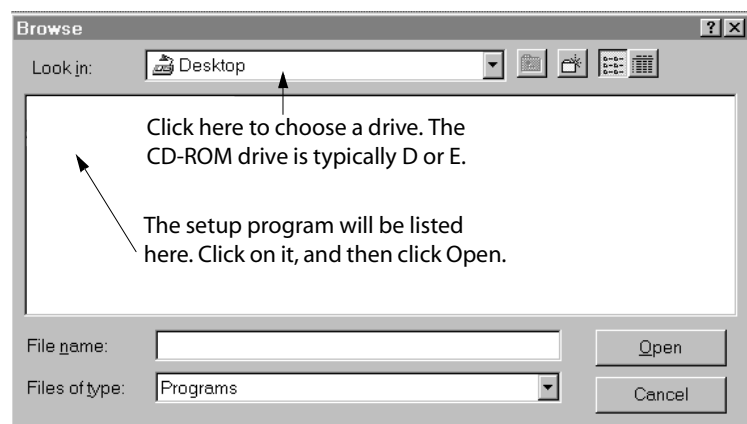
Browse
?
X
Look in:
Desktop

Click here to choose a drive. The CD-ROM drive is typically D or E.

The setup program will be listed here. Click on it, and then click Open.

File name:
Open
Files of type:
Programs
Cancel